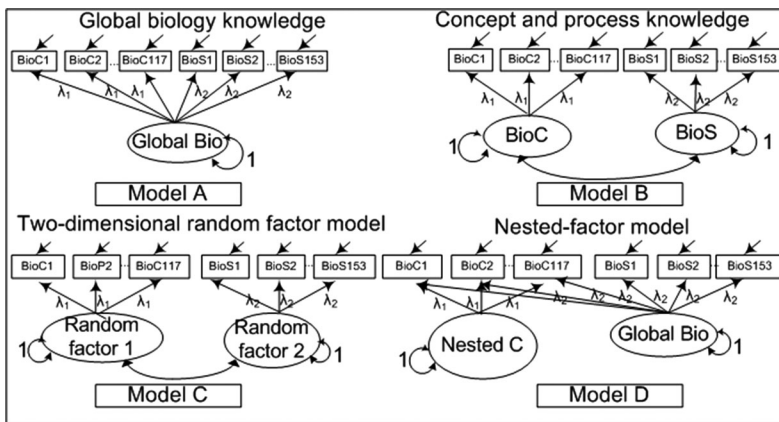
Global biology knowledge

BioC1 BioC2 ... BioC117 BioS1 BioS2 ... BioS153

$\lambda_1$ $\lambda_1$ $\lambda_1$ $\lambda_2$ $\lambda_2$ $\lambda_2$

Global Bio

1

Model A

Concept and process knowledge

BioC1 BioC2 ... BioC117 BioS1 BioS2 ... BioS153

$\lambda_1$ $\lambda_1$ $\lambda_1$ $\lambda_2$ $\lambda_2$ $\lambda_2$

BioC BioS

1 1

Model B

Two-dimensional random factor model

BioC1 BioP2 ... BioC117 BioS1 BioS2 ... BioS153

$\lambda_1$ $\lambda_1$ $\lambda_1$ $\lambda_2$ $\lambda_2$ $\lambda_2$

Random factor 1 Random factor 2

1 1

Model C

Nested-factor model

BioC1 BioC2 ... BioC117 BioS1 BioS2 ... BioS153

$\lambda_1$ $\lambda_1$ $\lambda_1$ $\lambda_2$ $\lambda_2$ $\lambda_2$ $\lambda_2$ $\lambda_2$ $\lambda_2$

Nested C Global Bio

1 1

Model D